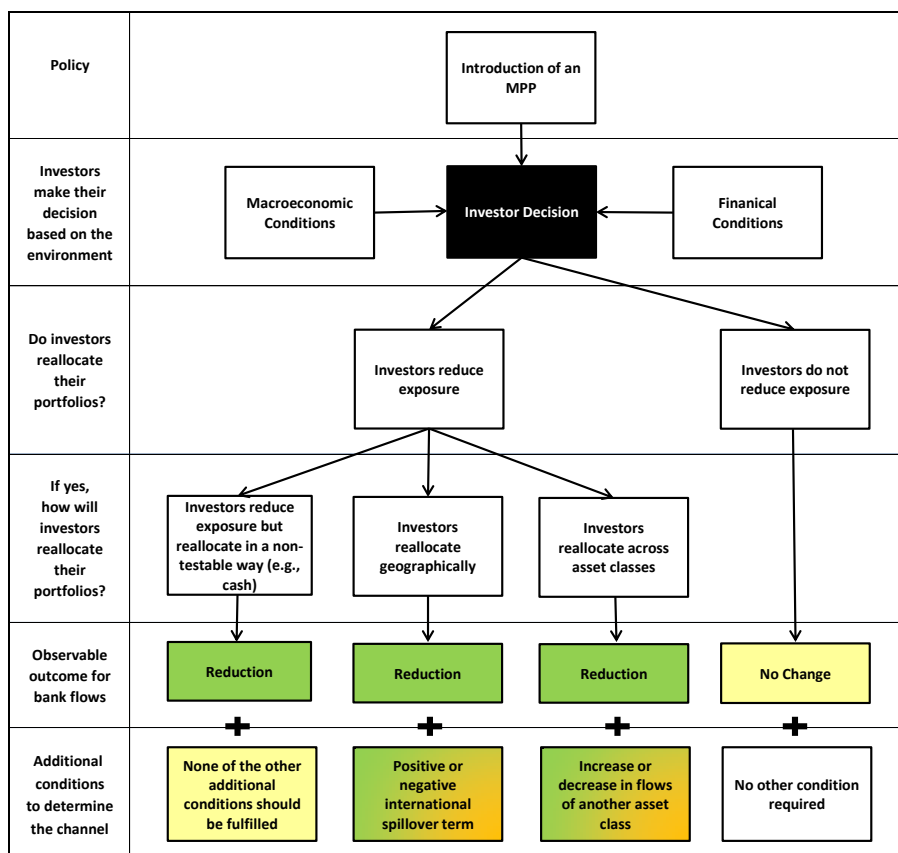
Policy

Introduction of an MPP

Investors make their decision based on the environment

Macroeconomic Conditions

Investor Decision

Finanical Conditions

Do investors reallocate their portfolios?

Investors reduce exposure

Investors do not reduce exposure

If yes, how will investors reallocate their portfolios?

Investors reduce exposure but reallocate in a non-testable way (e.g., cash)

Investors reallocate geographically

Investors reallocate across asset classes

Observable outcome for bank flows

Reduction

Reduction

Reduction

No Change

Additional conditions to determine the channel

None of the other additional conditions should be fulfilled

Positive or negative international spillover term

Increase or decrease in flows of another asset class

No other condition required